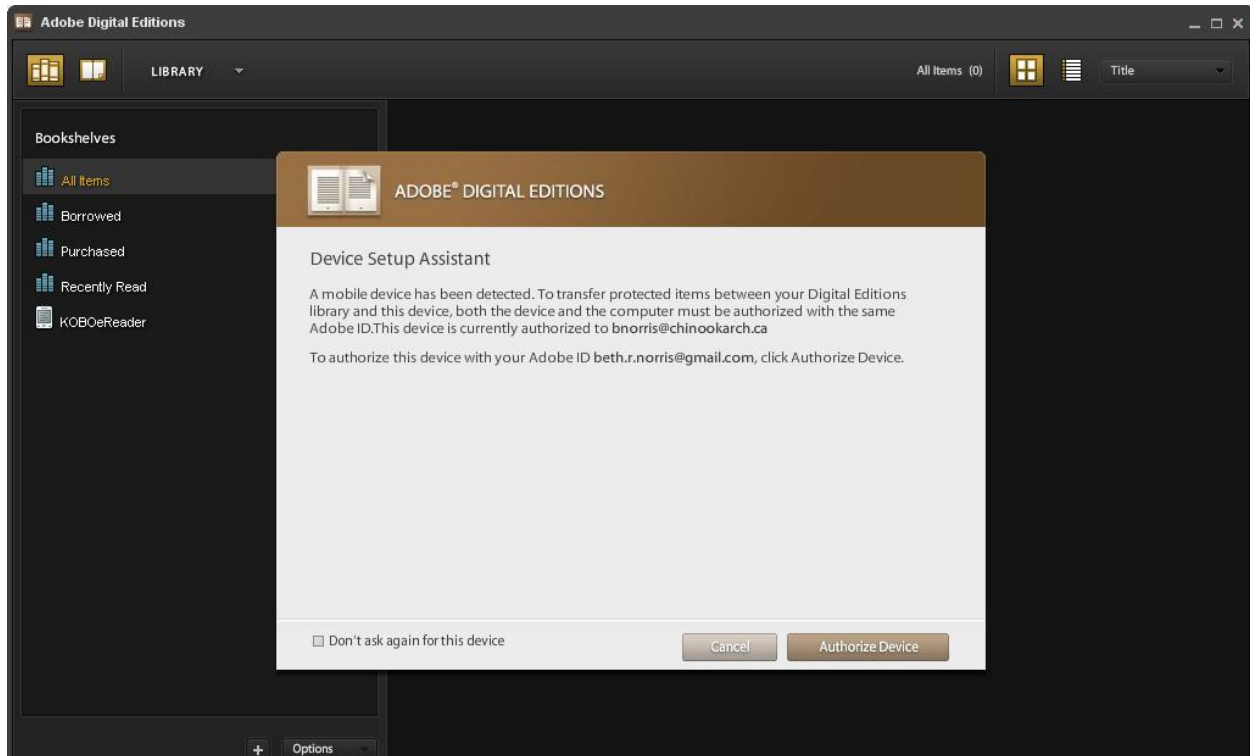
Adobe Digital Editions

LIBRARY

All Items (0)

Title

Bookshelves

All Items

Borrowed

Purchased

Recently Read

KOBOeReader

ADOBE® DIGITAL EDITIONS

Device Setup Assistant

A mobile device has been detected. To transfer protected items between your Digital Editions library and this device, both the device and the computer must be authorized with the same Adobe ID.This device is currently authorized to bnorris@chinookarch.ca

To authorize this device with your Adobe ID beth.r.norris@gmail.com, click Authorize Device.

Don't ask again for this device

Cancel

Authorize Device

+

Options